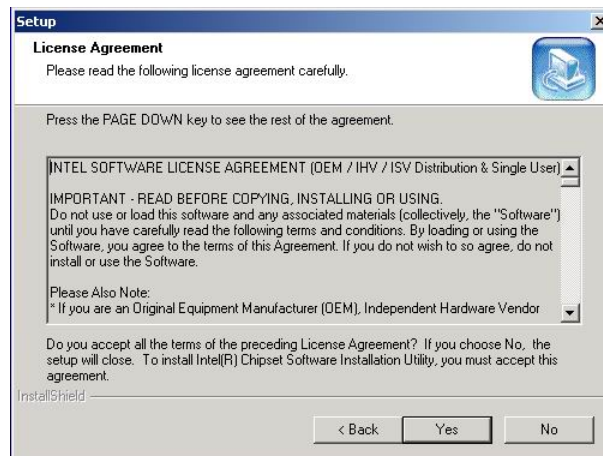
Setup

License Agreement

Please read the following license agreement carefully.

Press the PAGE DOWN key to see the rest of the agreement.

INTEL SOFTWARE LICENSE AGREEMENT (OEM / IHV / ISV Distribution & Single User)

IMPORTANT - READ BEFORE COPYING, INSTALLING OR USING.
Do not use or load this software and any associated materials (collectively, the "Software") until you have carefully read the following terms and conditions. By loading or using the Software, you agree to the terms of this Agreement. If you do not wish to so agree, do not install or use the Software.

Please Also Note:
* If you are an Original Equipment Manufacturer (OEM), Independent Hardware Vendor

Do you accept all the terms of the preceding License Agreement? If you choose No, the setup will close. To install Intel(R) Chipset Software Installation Utility, you must accept this agreement.

InstallShield

< Back Yes No